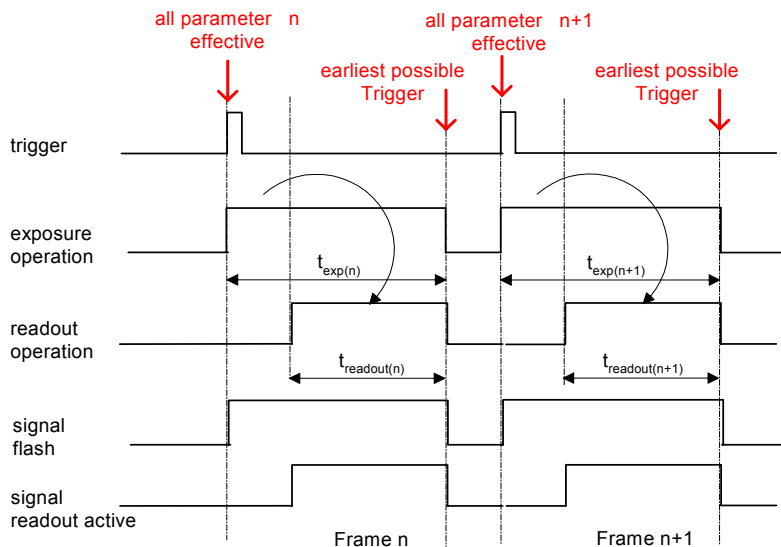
all parameter effective n

all parameter effective n+1

earliest possible Trigger

earliest possible Trigger

trigger

exposure operation

$t_{exp(n)}$

$t_{exp(n+1)}$

readout operation

$t_{readout(n)}$

$t_{readout(n+1)}$

signal flash

signal readout active

Frame n

Frame n+1